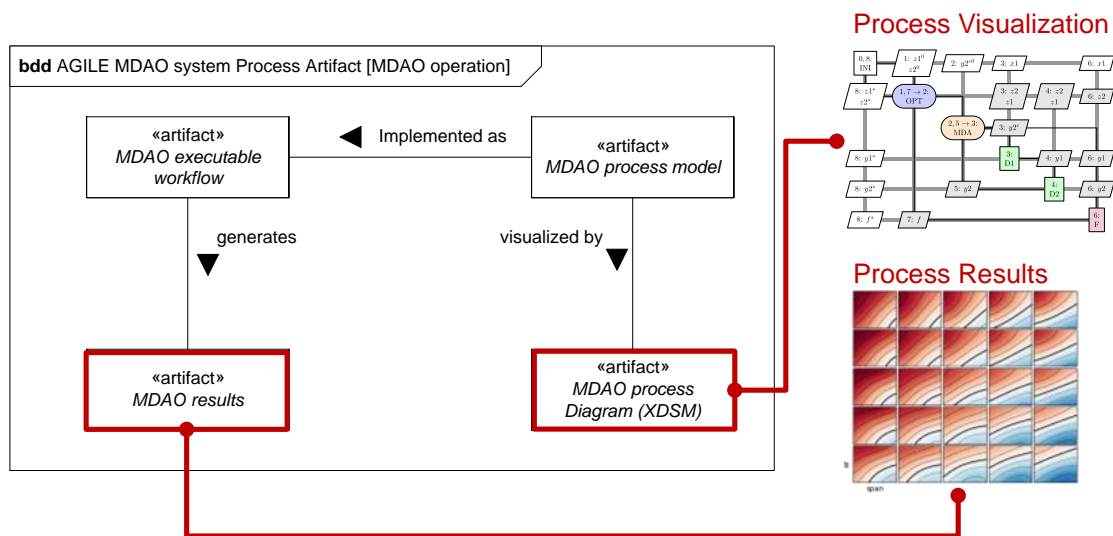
**bdd** AGILE MDAO system Process Artifact [MDAO operation]

«artifact»
*MDAO executable workflow*

Implemented as

«artifact»
*MDAO process model*

generates

visualized by

«artifact»
*MDAO results*

«artifact»
*MDAO process Diagram (XDSM)*

Process Visualization

0, 8: INI

1: $z1^0$, $z2^0$

2: $y2^{c0}$

3: $z1$

6: $z1$

8: $z1^*$, $z2^*$

1, 7 → 2: OPT

3: $z2$, $z1$

4: $z2$, $z1$

6: $z2$

2, 5 → 3: MDA

3: $y2^c$

8: $y1^*$

3: D1

4: $y1$

6: $y1$

8: $y2^*$

5: $y2$

4: D2

6: $y2$

8: $f^*$

7: $f$

6: F

Process Results

span